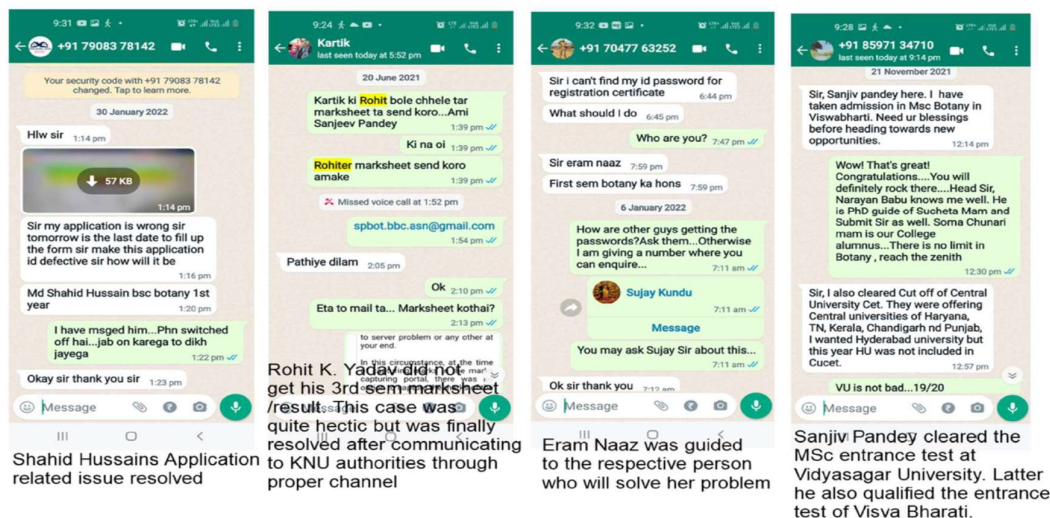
9:31

+91 79083 78142

Your security code with +91 79083 78142 changed. Tap to learn more.

30 January 2022

Hlw sir 1:14 pm

57 KB 1:14 pm

Sir my application is wrong sir tomorrow is the last date to fill up the form sir make this application id defective sir how will it be 1:16 pm

Md Shahid Hussain bsc botany 1st year 1:20 pm

I have msged him...Phn switched off hai...jab on karega to dikh jayega 1:22 pm

Okay sir thank you sir 1:23 pm

Message

Shahid Hussains Application related issue resolved

9:24

Kartik
last seen today at 5:52 pm

20 June 2021

Kartik ki Rohit bole chhele tar marksheet ta send koro...Ami Sanjeev Pandey 1:39 pm

Ki na oi 1:39 pm

Rohiter marksheet send koro amake 1:39 pm

Missed voice call at 1:52 pm

spbot.bbc.asn@gmail.com 1:54 pm

Pathiye dilam 2:05 pm

Ok 2:10 pm

Eta to mail ta... Marksheet kothai? 2:13 pm

to server problem or any other at your end.

In this circumstance, at the time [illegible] marks capturing portal, there was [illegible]

Rohit K. Yadav did not get his 3rd sem marksheet /result. This case was quite hectic but was finally resolved after communicating to KNU authorities through proper channel

9:32

+91 70477 63252

Sir i can't find my id password for registration certificate 6:44 pm

What should I do 6:45 pm

Who are you? 7:47 pm

Sir eram naaz 7:59 pm

First sem botany ka hons 7:59 pm

6 January 2022

How are other guys getting the passwords?Ask them...Otherwise I am giving a number where you can enquire... 7:11 am

Sujay Kundu
7:11 am
Message

You may ask Sujay Sir about this... 7:11 am

Ok sir thank you 7:12 am

Message

Eram Naaz was guided to the respective person who will solve her problem

9:28

+91 85971 34710
last seen today at 9:14 pm

21 November 2021

Sir, Sanjiv pandey here. I have taken admission in Msc Botany in Viswabharti. Need ur blessings before heading towards new opportunities. 12:14 pm

Wow! That's great! Congratulations....You will definitely rock there....Head Sir, Narayan Babu knows me well. He is PhD guide of Sucheta Mam and Submit Sir as well. Soma Chunari mam is our College alumnus...There is no limit in Botany , reach the zenith 12:30 pm

Sir, I also cleared Cut off of Central University Cet. They were offering Central universities of Haryana, TN, Kerala, Chandigarh nd Punjab, I wanted Hyderabad university but this year HU was not included in Cucet. 12:57 pm

VU is not bad...19/20

Message

Sanjiv Pandey cleared the MSc entrance test at Vidyasagar University. Latter he also qualified the entrance test of Visva Bharati.